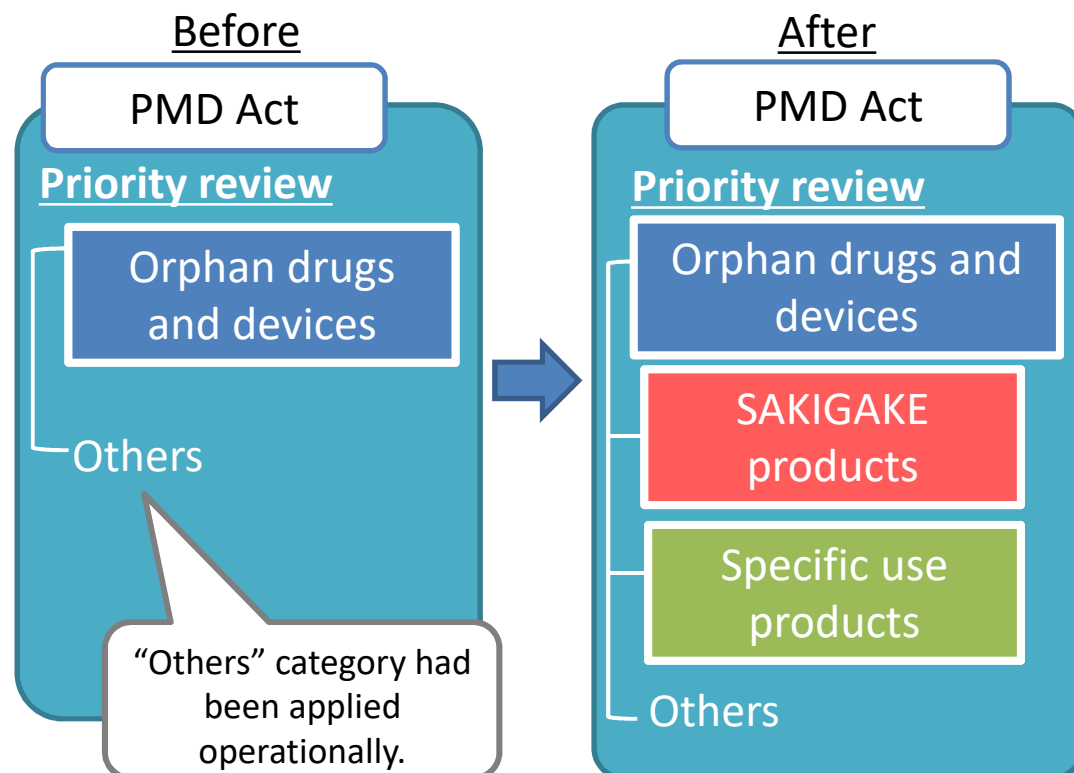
Before

PMD Act

Priority review

Orphan drugs and devices

Others

"Others" category had been applied operationally.

After

PMD Act

Priority review

Orphan drugs and devices

SAKIGAKE products

Specific use products

Others